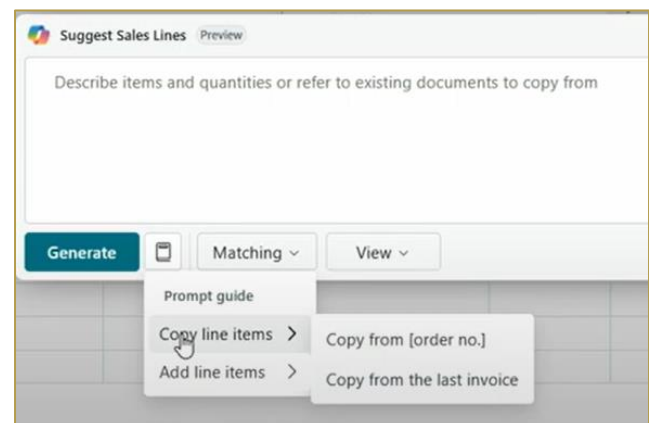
Suggest Sales Lines Preview

Describe items and quantities or refer to existing documents to copy from

Generate

Matching ˅

View ˅

Prompt guide

Copy line items >

Add line items >

Copy from [order no.]

Copy from the last invoice